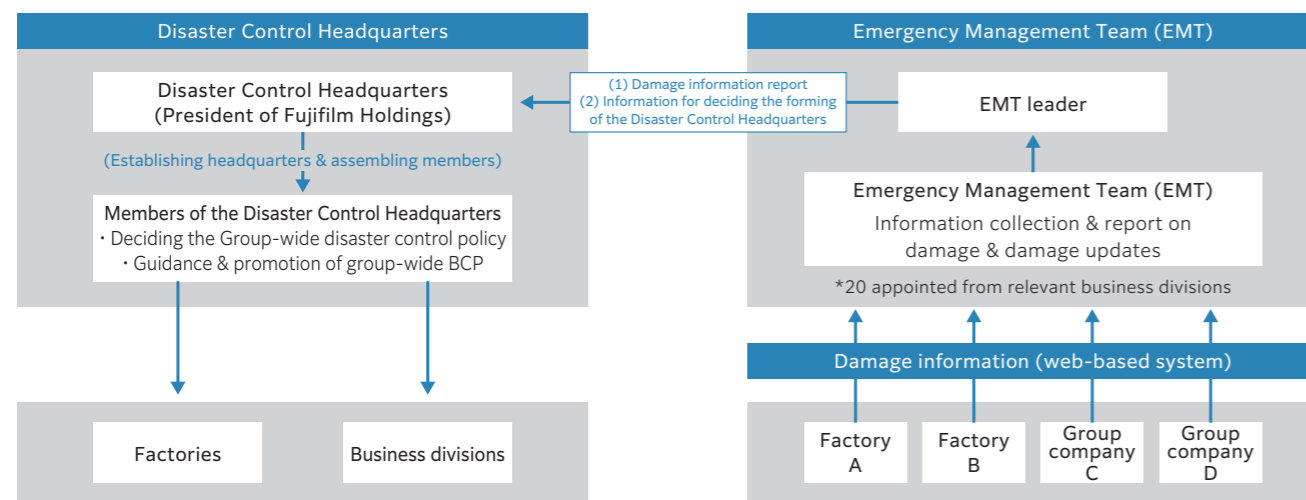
Disaster Control Headquarters

Disaster Control Headquarters
(President of Fujifilm Holdings)

(Establishing headquarters & assembling members)

Members of the Disaster Control Headquarters
・Deciding the Group-wide disaster control policy
・Guidance & promotion of group-wide BCP

Factories

Business divisions

(1) Damage information report
(2) Information for deciding the forming of the Disaster Control Headquarters

Emergency Management Team (EMT)

EMT leader

Emergency Management Team (EMT)
Information collection & report on damage & damage updates

*20 appointed from relevant business divisions

Damage information (web-based system)

Factory A

Factory B

Group company C

Group company D